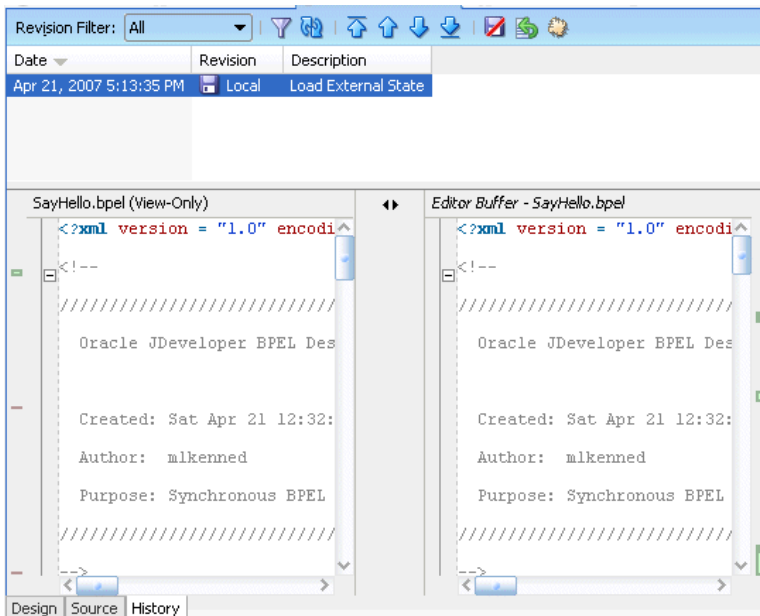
Revision Filter: All

| Date | Revision | Description |
|---|---|---|
| Apr 21, 2007 5:13:35 PM | Local | Load External State |

SayHello.bpel (View-Only)

<?xml version = "1.0" encodi
<!--
//////////////////////////////
Oracle JDeveloper BPEL Des
Created: Sat Apr 21 12:32:
Author: mlkenned
Purpose: Synchronous BPEL
//////////////////////////////
-->

Editor Buffer - SayHello.bpel

<?xml version = "1.0" encodi
<!--
//////////////////////////////
Oracle JDeveloper BPEL Des
Created: Sat Apr 21 12:32:
Author: mlkenned
Purpose: Synchronous BPEL
//////////////////////////////
-->

Design Source History